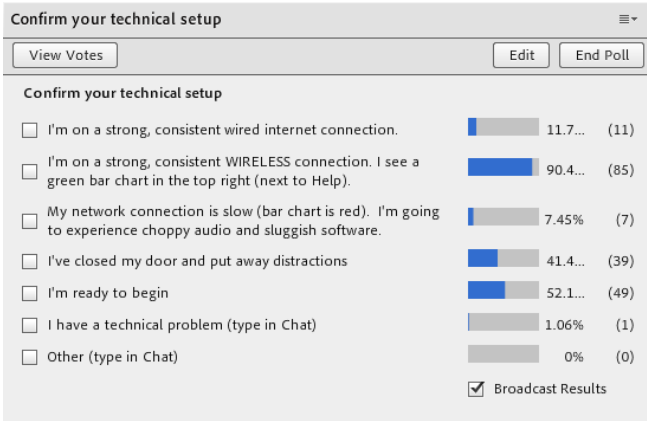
Confirm your technical setup

View Votes

Edit

End Poll

Confirm your technical setup

| | | |
|---|---|---|
| I'm on a strong, consistent wired internet connection. | 11.7... | (11) |
| I'm on a strong, consistent WIRELESS connection. I see a green bar chart in the top right (next to Help). | 90.4... | (85) |
| My network connection is slow (bar chart is red). I'm going to experience choppy audio and sluggish software. | 7.45% | (7) |
| I've closed my door and put away distractions | 41.4... | (39) |
| I'm ready to begin | 52.1... | (49) |
| I have a technical problem (type in Chat) | 1.06% | (1) |
| Other (type in Chat) | 0% | (0) |

Broadcast Results